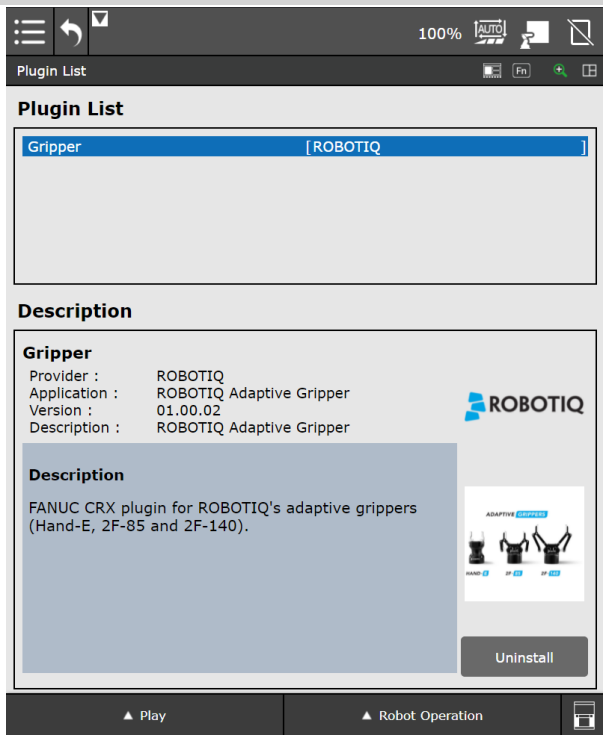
100% AUTO

Plugin List

Fn

Plugin List

Gripper [ROBOTIQ ]

Description

Gripper

Provider : ROBOTIQ
Application : ROBOTIQ Adaptive Gripper
Version : 01.00.02
Description : ROBOTIQ Adaptive Gripper

ROBOTIQ

Description

FANUC CRX plugin for ROBOTIQ's adaptive grippers (Hand-E, 2F-85 and 2F-140).

ADAPTIVE GRIPPERS

HAND E 2F 85 2F 140

Uninstall

▲ Play

▲ Robot Operation